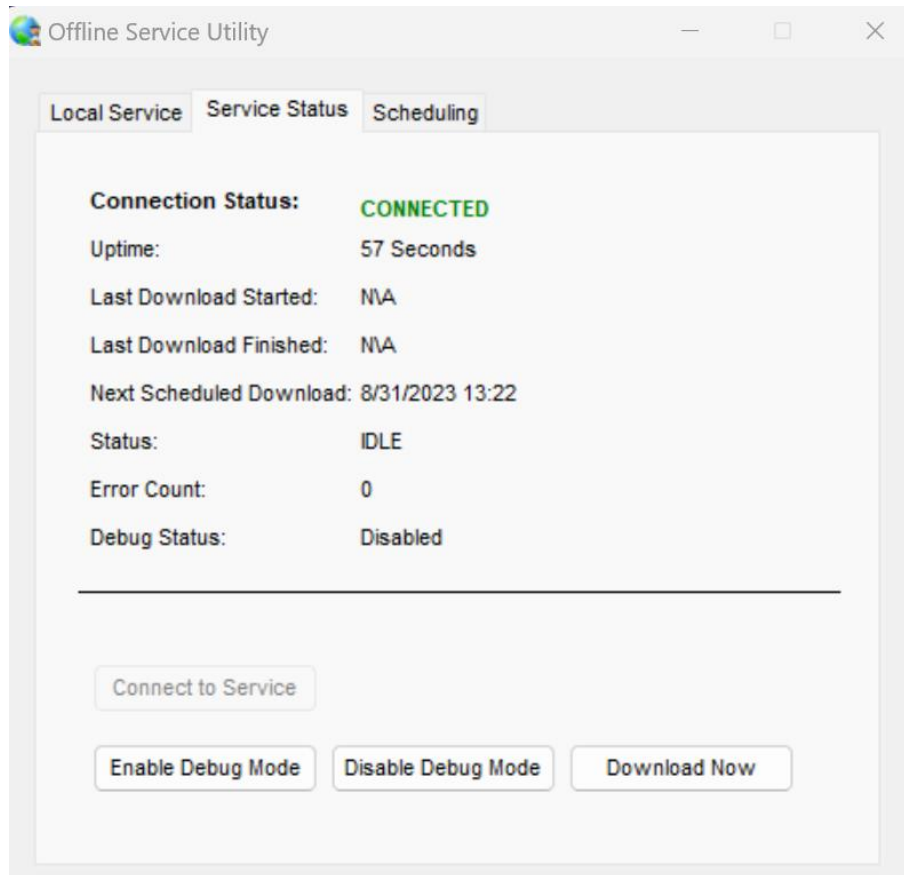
Offline Service Utility

Local Service | Service Status | Scheduling

**Connection Status:** CONNECTED
Uptime: 57 Seconds
Last Download Started: N\A
Last Download Finished: N\A
Next Scheduled Download: 8/31/2023 13:22
Status: IDLE
Error Count: 0
Debug Status: Disabled

Connect to Service

Enable Debug Mode | Disable Debug Mode | Download Now